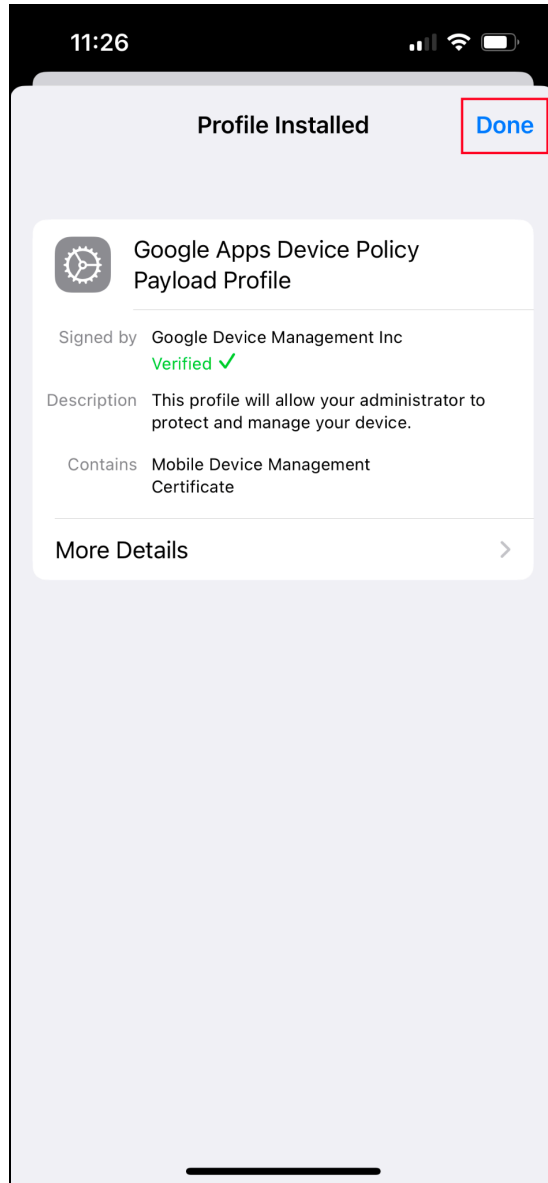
11:26

Profile Installed

Done

Google Apps Device Policy Payload Profile

Signed by Google Device Management Inc
Verified ✓

Description This profile will allow your administrator to protect and manage your device.

Contains Mobile Device Management Certificate

More Details